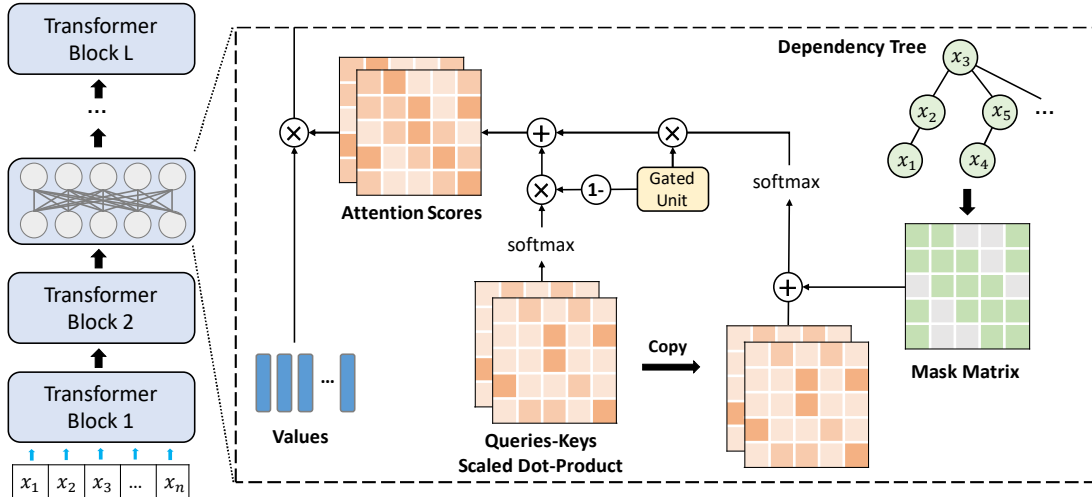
Transformer Block L

...

Transformer Block 2

Transformer Block 1

| $x_1$ | $x_2$ | $x_3$ | ... | $x_n$ |
|---|---|---|---|---|

Attention Scores

$\times$

$+$

$\times$

$\times$

1-

Gated Unit

softmax

softmax

Values

...

Queries-Keys Scaled Dot-Product

Copy

$+$

Dependency Tree

$x_3$

$x_2$

$x_5$

...

$x_1$

$x_4$

Mask Matrix